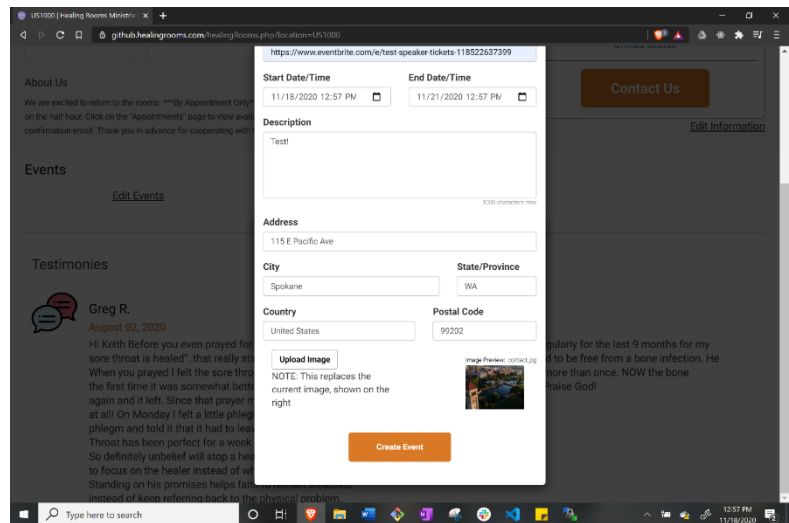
US1000 | Healing Rooms Ministrie ×  +

github.healingrooms.com/healingRooms.php?location=US1000

About Us

We are excited to return to the rooms. ***By Appointment Only* on the half hour. Click on the "Appointments" page to view avail confirmation email. Thank you in advance for cooperating with

Contact Us

Edit Information

Events

Edit Events

Testimonies

Greg R.

August 02, 2020

Hi Keith Before you even prayed for sore throat is healed"..that really sti When you prayed I felt the sore thro the first time it was somewhat bette again and it left. Since that prayer m at all! On Monday I felt a little phleg phlegm and told it that it had to leav Throat has been perfect for a week So definitely unbelief will stop a hea to focus on the healer instead of wh Standing on his promises helps faith instead of keep referring back to the physical problem.

gularly for the last 9 months for my d to be free from a bone infection. He more than once. NOW the bone Praise God!

https://www.eventbrite.com/e/test-speaker-tickets-118522637399

Start Date/Time
11/18/2020 12:57 PM

End Date/Time
11/21/2020 12:57 PM

Description
Test!

1000 characters max

Address
115 E Pacific Ave

City
Spokane

State/Province
WA

Country
United States

Postal Code
99202

Upload Image

NOTE: This replaces the current image, shown on the right

Image Preview: contact.jpg

Create Event

Type here to search

12:57 PM
11/18/2020